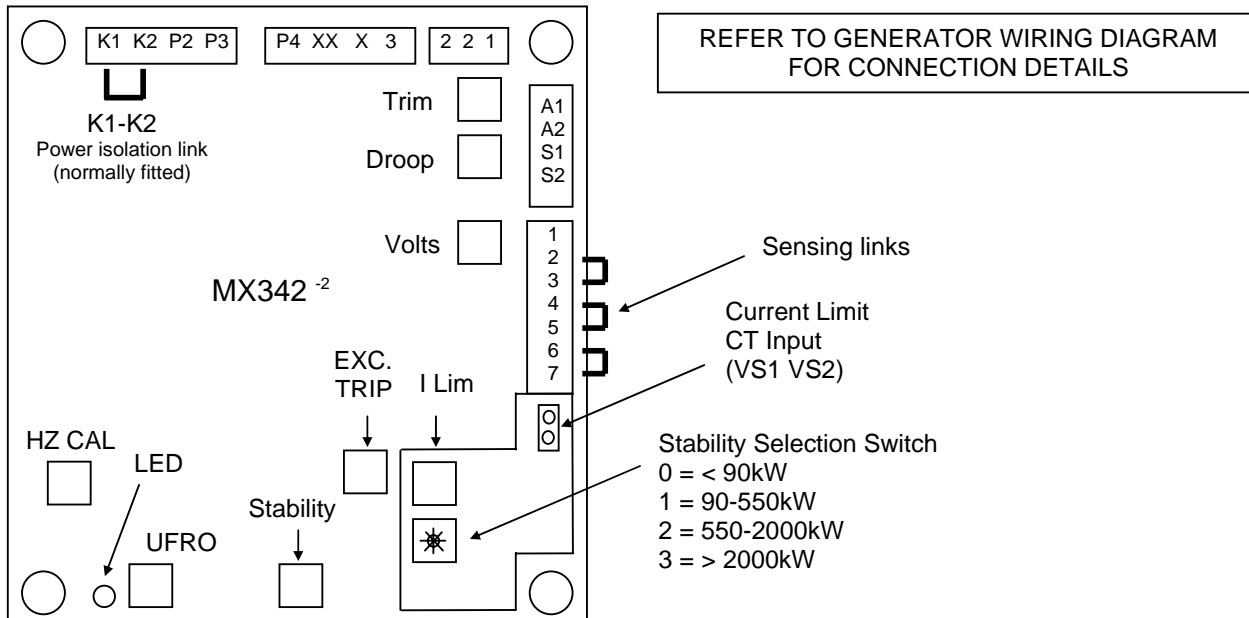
K1 K2 P2 P3

P4 XX X 3

2 2 1

REFER TO GENERATOR WIRING DIAGRAM FOR CONNECTION DETAILS

K1-K2
Power isolation link
(normally fitted)

Trim

Droop

A1
A2
S1
S2

Volts

1
2
3
4
5
6
7

Sensing links

MX342 $^{-2}$

Current Limit
CT Input
(VS1 VS2)

EXC.
TRIP

I Lim

HZ CAL

LED

Stability Selection Switch
0 = < 90kW
1 = 90-550kW
2 = 550-2000kW
3 = > 2000kW

Stability

UFRO